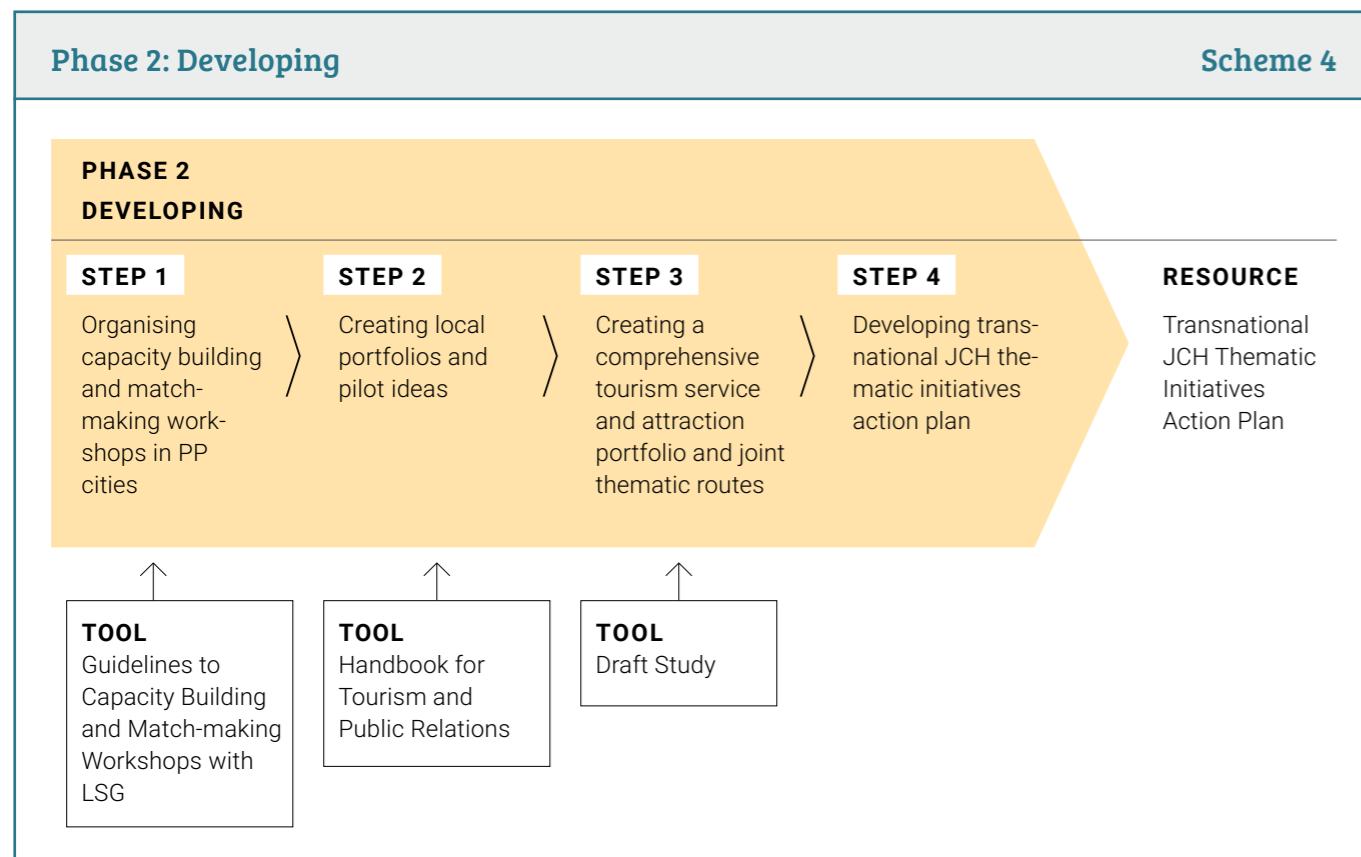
Phase 2: Developing

Scheme 4

PHASE 2
DEVELOPING

STEP 1
Organising capacity building and matchmaking workshops in PP cities

STEP 2
Creating local portfolios and pilot ideas

STEP 3
Creating a comprehensive tourism service and attraction portfolio and joint thematic routes

STEP 4
Developing transnational JCH thematic initiatives action plan

RESOURCE
Transnational JCH Thematic Initiatives Action Plan

TOOL
Guidelines to Capacity Building and Match-making Workshops with LSG

TOOL
Handbook for Tourism and Public Relations

TOOL
Draft Study